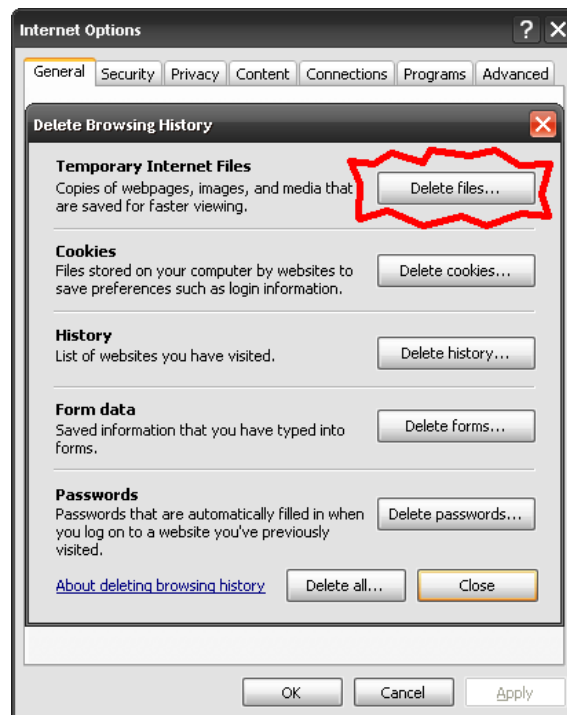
Internet Options

General Security Privacy Content Connections Programs Advanced

Delete Browsing History

Temporary Internet Files
Copies of webpages, images, and media that are saved for faster viewing.

Delete files...

Cookies
Files stored on your computer by websites to save preferences such as login information.

Delete cookies...

History
List of websites you have visited.

Delete history...

Form data
Saved information that you have typed into forms.

Delete forms...

Passwords
Passwords that are automatically filled in when you log on to a website you've previously visited.

Delete passwords...

About deleting browsing history

Delete all...

Close

OK Cancel Apply